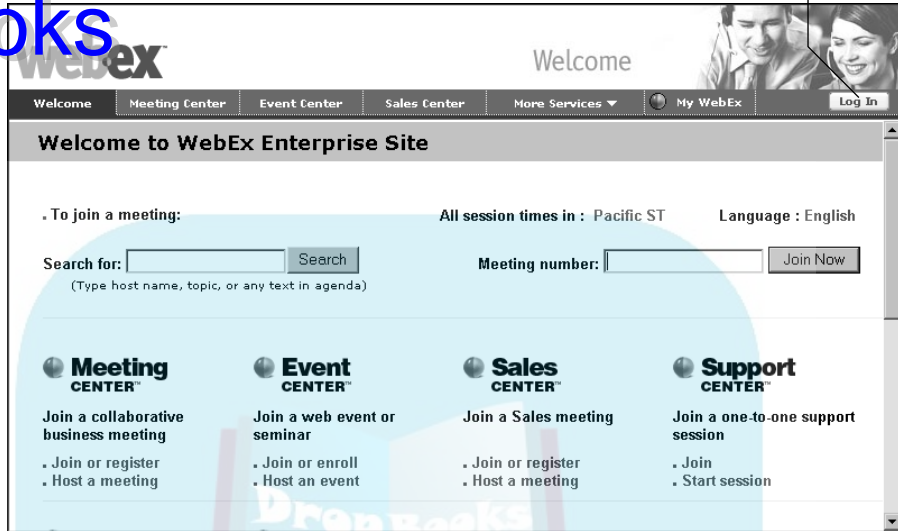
oks

WebEx

Welcome

Welcome | Meeting Center | Event Center | Sales Center | More Services ▼ | My WebEx | Log In

Welcome to WebEx Enterprise Site

. To join a meeting:

All session times in : Pacific ST

Language : English

Search for: Search

(Type host name, topic, or any text in agenda)

Meeting number: Join Now

Meeting CENTER™

Join a collaborative business meeting

. Join or register
. Host a meeting

Event CENTER™

Join a web event or seminar

. Join or enroll
. Host an event

Sales CENTER™

Join a Sales meeting

. Join or register
. Host a meeting

Support CENTER™

Join a one-to-one support session

. Join
. Start session